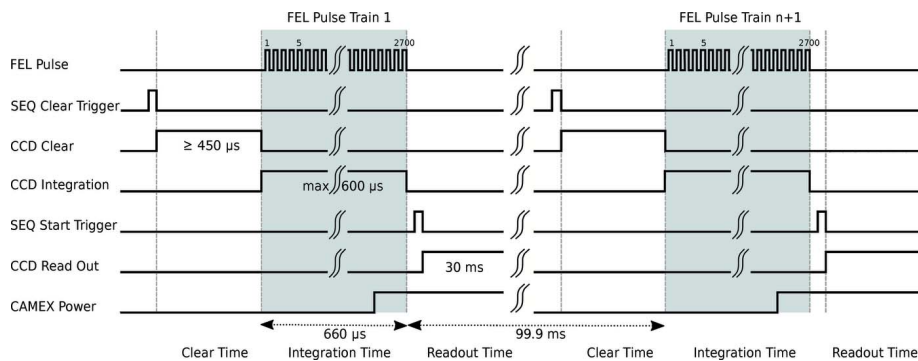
FEL Pulse Train 1

FEL Pulse Train n+1

1 5 2700

1 5 2700

FEL Pulse

SEQ Clear Trigger

CCD Clear

≥ 450 µs

CCD Integration

max 600 µs

SEQ Start Trigger

CCD Read Out

30 ms

CAMEX Power

660 µs

99.9 ms

Clear Time

Integration Time

Readout Time

Clear Time

Integration Time

Readout Time